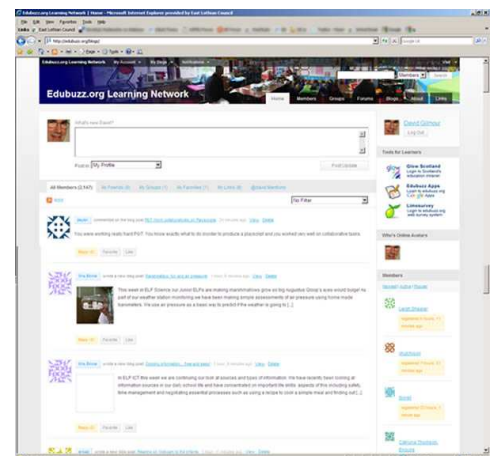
Edubuzz.org Learning Network | Home - Microsoft Internet Explorer provided by East Lothian Council

File Edit View Favorites Tools Help

Edubuzz.org Learning Network

Home Members Groups Forums Blogs About Links

What's new David?

Post in: My Profile

Post Update

David Gilmour

Log Out

Tools for Learners

Glow Scotland

Edubuzz Apps

Limesurvey

All Members (2,147)

No Filter

Who's Online Avatars

Members

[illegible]

You were working really hard PST. You know exactly what to do in order to produce a storyboard and you worked very well on collaborative tasks.

Reply Favorite Like

This week in ELP Science our junior ELPs are making thermometers grow as big Inquisitive Group's eyes would budge! As part of our weather station monitoring we have been making simple assessments of air pressure using home-made barometers. We use air pressure as a basic way to predict if the weather is going to [...]

Reply Favorite Like

In ELP ICT this week we are continuing our look at sources and types of information. We have recently been looking at information sources in our daily school life and have concentrated on important life skills: aspects of this including safety, time management and negotiating essential processes such as using a recipe to cook a simple meal and finding out [...]

Reply Favorite Like